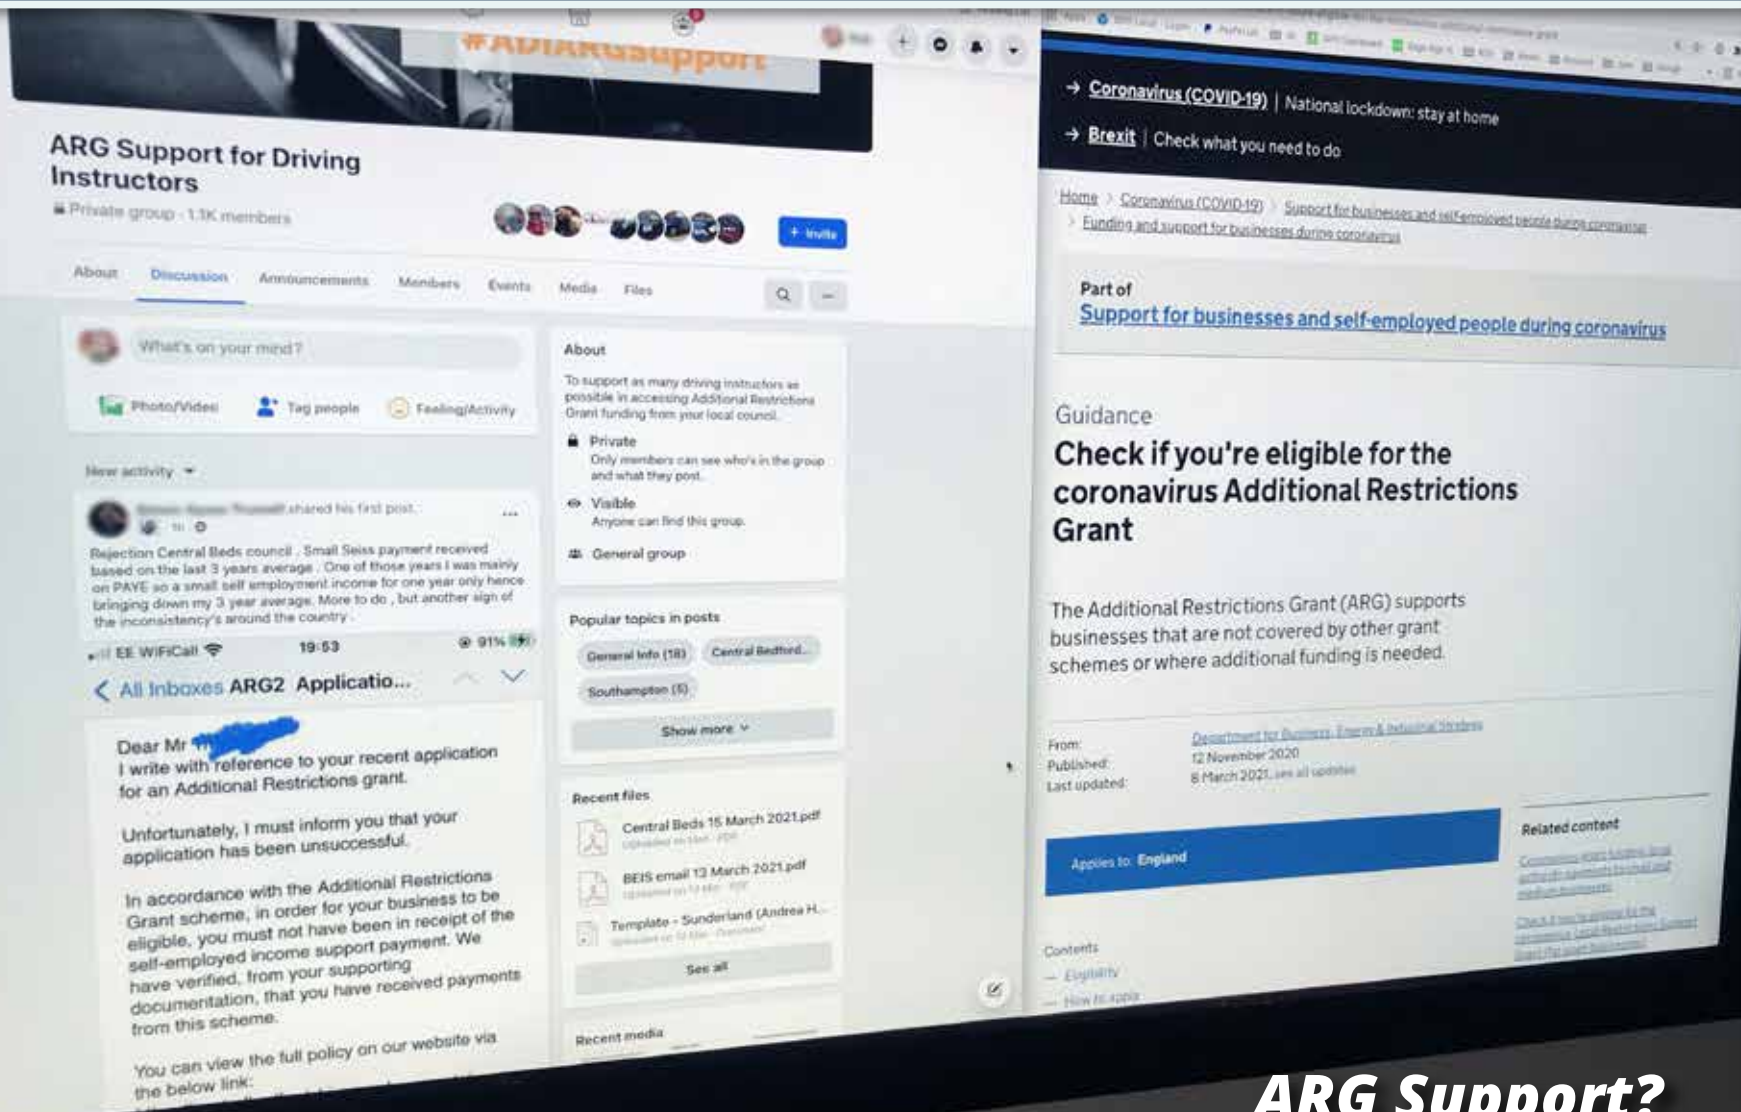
#ADIARGSupport

ARG Support for Driving Instructors

Private group · 1.1K members

+ Invite

About Discussion Announcements Members Events Media Files

What's on your mind?

Photo/Video Tag people Feeling/Activity

New activity

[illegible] shared his first post.

Rejection Central Beds council . Small Seiss payment received based on the last 3 years average . One of those years I was mainly on PAYE so a small self employment income for one year only hence bringing down my 3 year average. More to do , but another sign of the inconsistency's around the country .

EE WiFiCall 19:53 91%

< All Inboxes ARG2 Applicatio...

Dear Mr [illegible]
I write with reference to your recent application for an Additional Restrictions grant.

Unfortunately, I must inform you that your application has been unsuccessful.

In accordance with the Additional Restrictions Grant scheme, in order for your business to be eligible, you must not have been in receipt of the self-employed income support payment. We have verified, from your supporting documentation, that you have received payments from this scheme.

You can view the full policy on our website via the below link:

About

To support as many driving instructors as possible in accessing Additional Restrictions Grant funding from your local council.

Private
Only members can see who's in the group and what they post.

Visible
Anyone can find this group.

General group

Popular topics in posts

General Info (18) Central Bedford... Southampton (5)

Show more

Recent files

Central Beds 15 March 2021.pdf

BEIS email 13 March 2021.pdf

Template - Sunderland (Andrea H...

See all

Recent media

→ Coronavirus (COVID-19) | National lockdown: stay at home

→ Brexit | Check what you need to do

Home > Coronavirus (COVID-19) > Support for businesses and self-employed people during coronavirus > Funding and support for businesses during coronavirus

Part of
Support for businesses and self-employed people during coronavirus

Guidance
Check if you're eligible for the coronavirus Additional Restrictions Grant

The Additional Restrictions Grant (ARG) supports businesses that are not covered by other grant schemes or where additional funding is needed.

From: Department for Business, Energy & Industrial Strategy
Published: 12 November 2020
Last updated: 8 March 2021, see all updates

Applies to: England

Related content

Contents
— Eligibility
— How to apply

ARG Support?